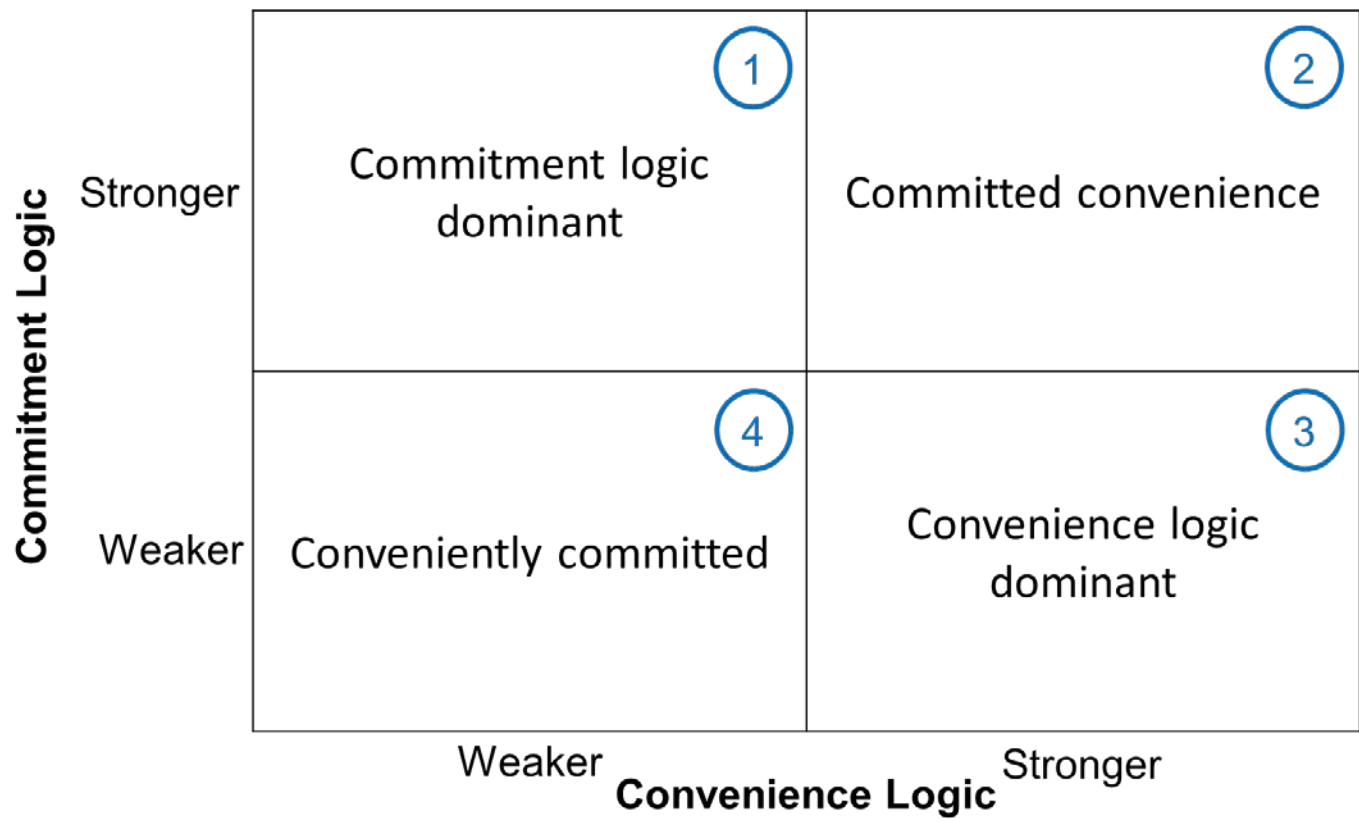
Commitment Logic

| | Weaker | Stronger |
|---|---|---|
| Stronger | 1 Commitment logic dominant | 2 Committed convenience |
| Weaker | 4 Conveniently committed | 3 Convenience logic dominant |

Convenience Logic